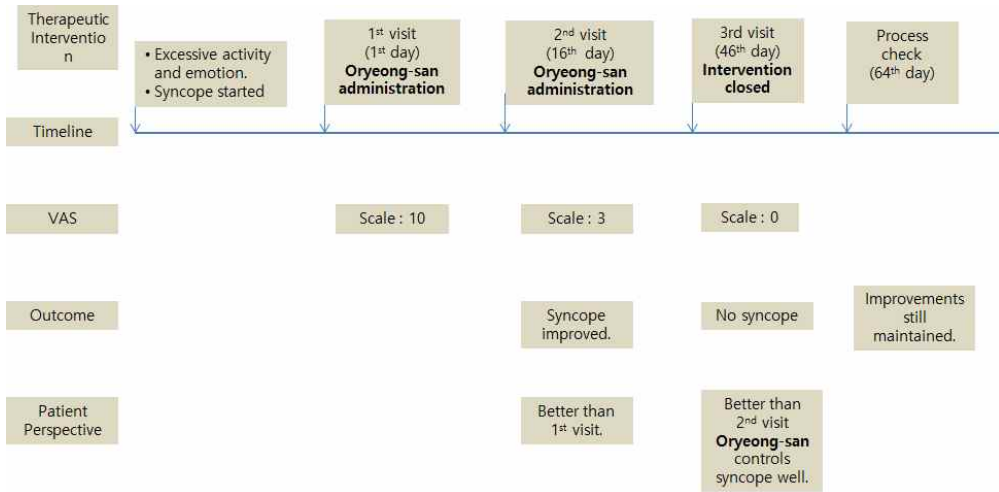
Therapeutic Interventio n

• Excessive activity and emotion.
• Syncope started

$1^{st}$ visit ($1^{st}$ day) **Oryeong-san administration**

$2^{nd}$ visit ($16^{th}$ day) **Oryeong-san administration**

3rd visit ($46^{th}$ day) **Intervention closed**

Process check ($64^{th}$ day)

Timeline

VAS

Scale : 10

Scale : 3

Scale : 0

Outcome

Syncope improved.

No syncope

Improvements still maintained.

Patient Perspective

Better than $1^{st}$ visit.

Better than $2^{nd}$ visit **Oryeong-san** controls syncope well.